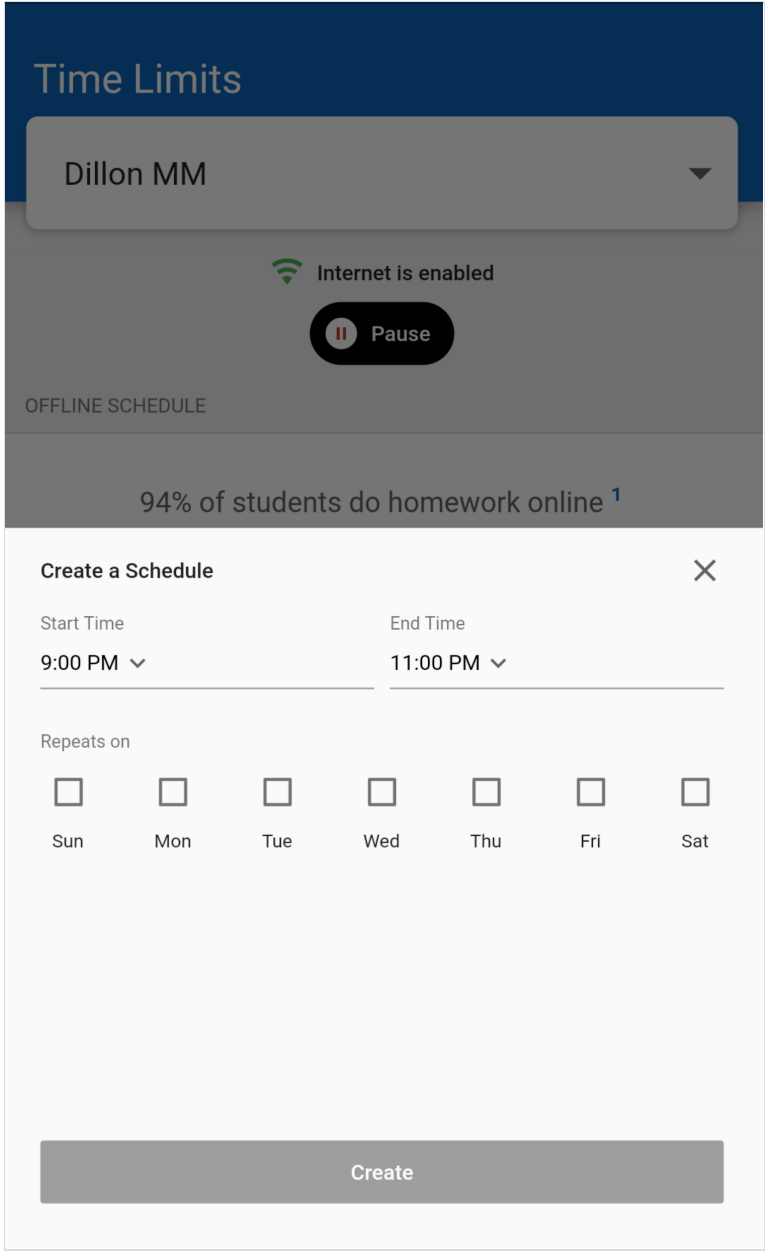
Time Limits

Dillon MM

Internet is enabled

Pause

OFFLINE SCHEDULE

94% of students do homework online $^1$

Create a Schedule

Start Time
9:00 PM

End Time
11:00 PM

Repeats on

Sun Mon Tue Wed Thu Fri Sat

Create